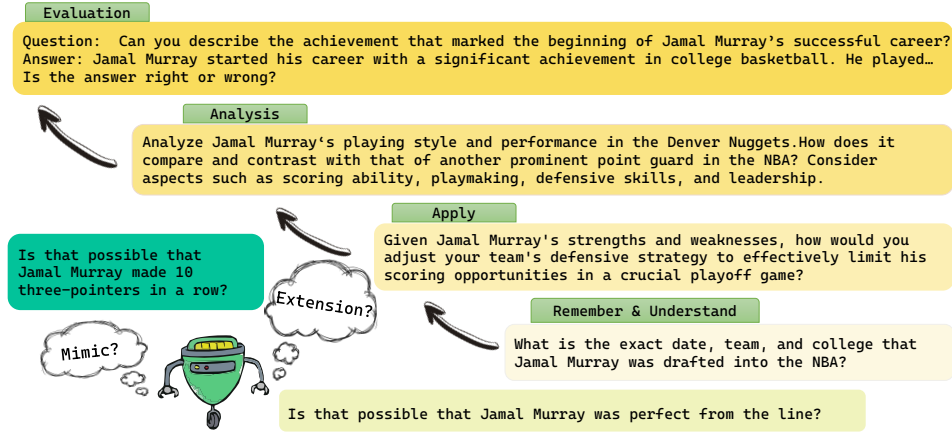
Evaluation

Question: Can you describe the achievement that marked the beginning of Jamal Murray's successful career?
Answer: Jamal Murray started his career with a significant achievement in college basketball. He played…
Is the answer right or wrong?

Analysis

Analyze Jamal Murray's playing style and performance in the Denver Nuggets.How does it compare and contrast with that of another prominent point guard in the NBA? Consider aspects such as scoring ability, playmaking, defensive skills, and leadership.

Apply

Given Jamal Murray's strengths and weaknesses, how would you adjust your team's defensive strategy to effectively limit his scoring opportunities in a crucial playoff game?

Is that possible that Jamal Murray made 10 three-pointers in a row?

Extension?

Remember & Understand

What is the exact date, team, and college that Jamal Murray was drafted into the NBA?

Mimic?

Is that possible that Jamal Murray was perfect from the line?